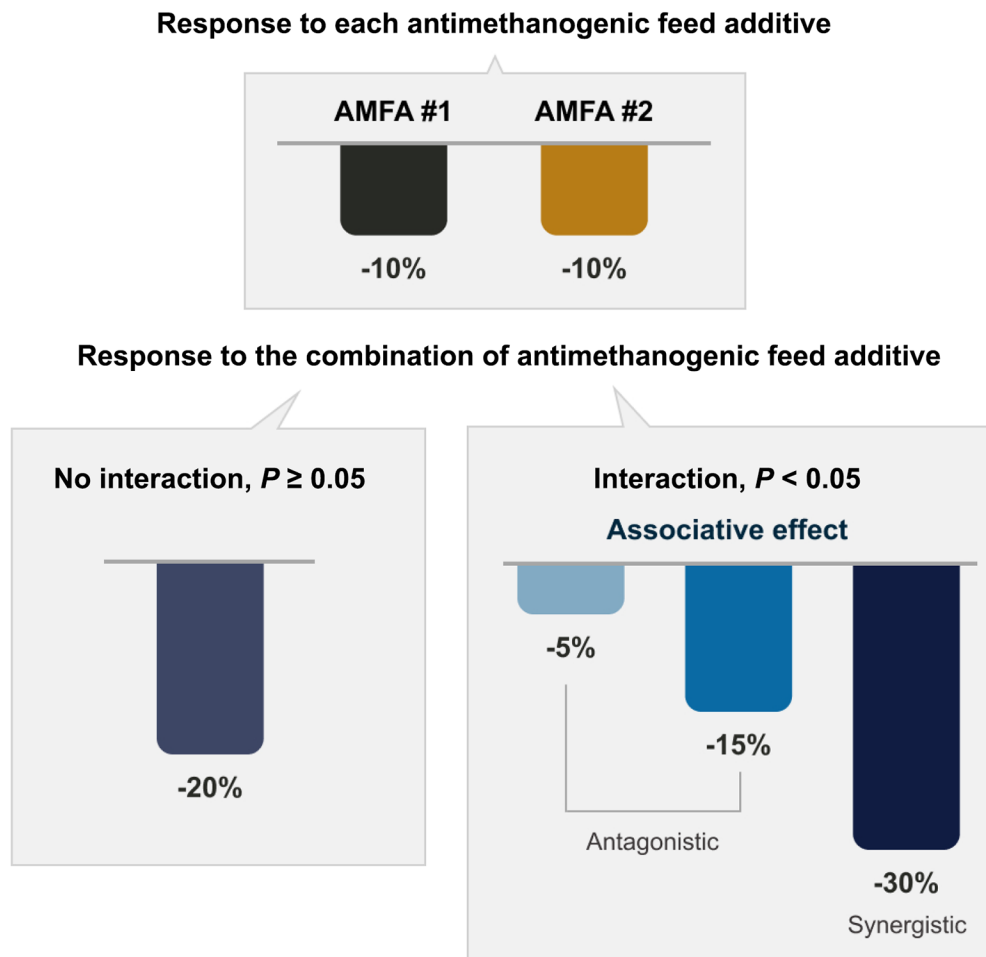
Response to each antimethanogenic feed additive

AMFA #1

AMFA #2

-10%

-10%

Response to the combination of antimethanogenic feed additive

No interaction, $P \geq 0.05$

-20%

Interaction, $P < 0.05$

Associative effect

-5%

-15%

Antagonistic

-30%

Synergistic